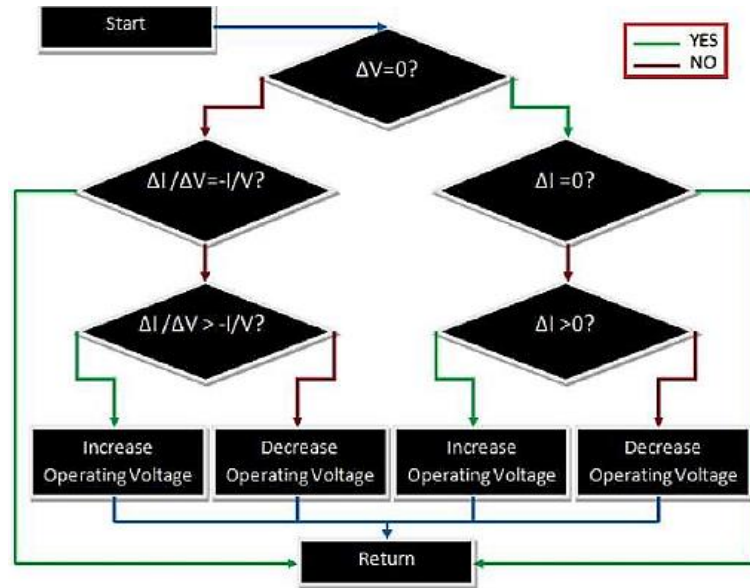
Start

YES
NO

$\Delta V=0?$

$\Delta I/\Delta V=-I/V?$

$\Delta I=0?$

$\Delta I/\Delta V>-I/V?$

$\Delta I>0?$

Increase Operating Voltage

Decrease Operating Voltage

Increase Operating Voltage

Decrease Operating Voltage

Return